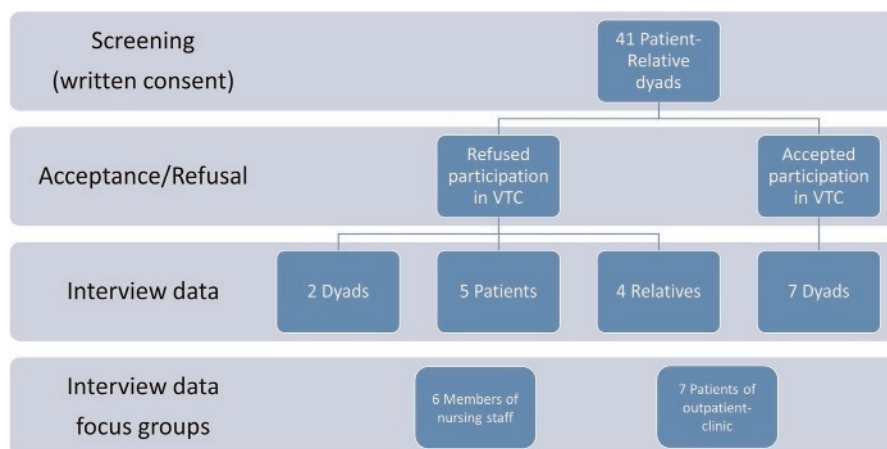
Screening (written consent)

41 Patient-Relative dyads

Acceptance/Refusal

Refused participation in VTC

Accepted participation in VTC

Interview data

2 Dyads

5 Patients

4 Relatives

7 Dyads

Interview data focus groups

6 Members of nursing staff

7 Patients of outpatient-clinic